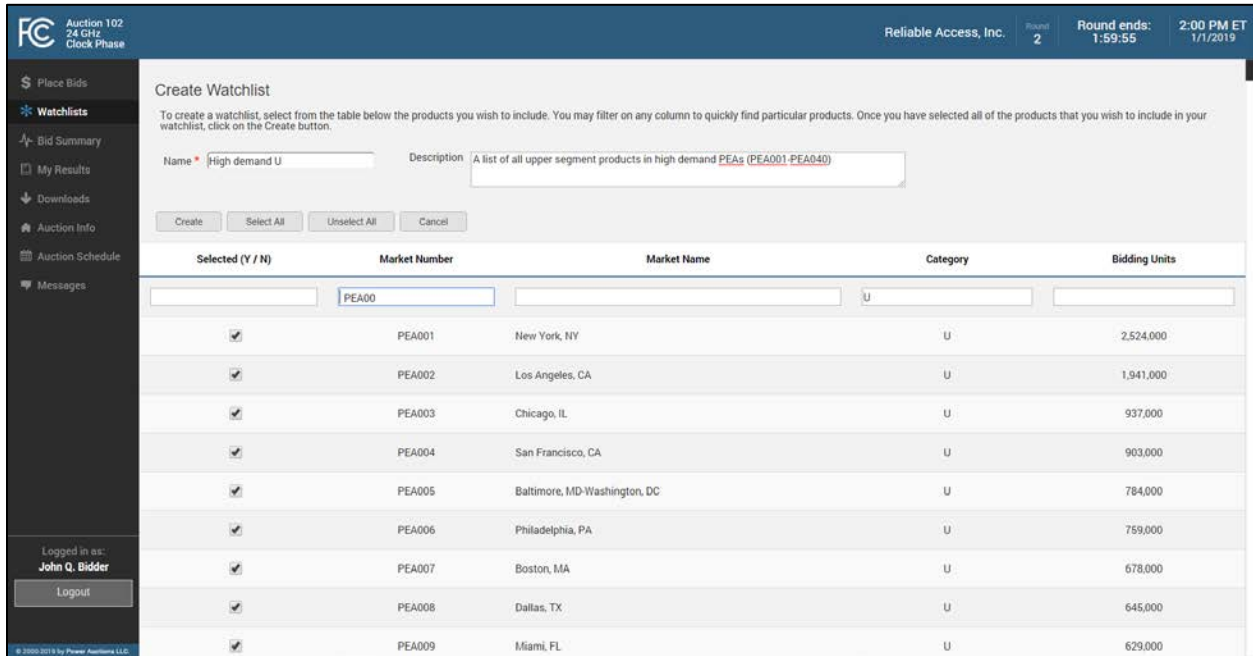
FCC Auction 102 24 GHz Clock Phase

Reliable Access, Inc. Round 2 Round ends: 1:59:55 2:00 PM ET 1/1/2019

$ Place Bids
Watchlists
Bid Summary
My Results
Downloads
Auction Info
Auction Schedule
Messages

Logged in as:
John Q. Bidder
Logout

© 2000-2019 by Power Auctions LLC.

Create Watchlist

To create a watchlist, select from the table below the products you wish to include. You may filter on any column to quickly find particular products. Once you have selected all of the products that you wish to include in your watchlist, click on the Create button.

Name * High demand U

Description A list of all upper segment products in high demand PEAs (PEA001-PEA040)

Create Select All Unselect All Cancel

| Selected (Y / N) | Market Number | Market Name | Category | Bidding Units |
|---|---|---|---|---|
| | PEA00 | | U | |
| ✔ | PEA001 | New York, NY | U | 2,524,000 |
| ✔ | PEA002 | Los Angeles, CA | U | 1,941,000 |
| ✔ | PEA003 | Chicago, IL | U | 937,000 |
| ✔ | PEA004 | San Francisco, CA | U | 903,000 |
| ✔ | PEA005 | Baltimore, MD-Washington, DC | U | 784,000 |
| ✔ | PEA006 | Philadelphia, PA | U | 759,000 |
| ✔ | PEA007 | Boston, MA | U | 678,000 |
| ✔ | PEA008 | Dallas, TX | U | 645,000 |
| ✔ | PEA009 | Miami, FL | U | 629,000 |